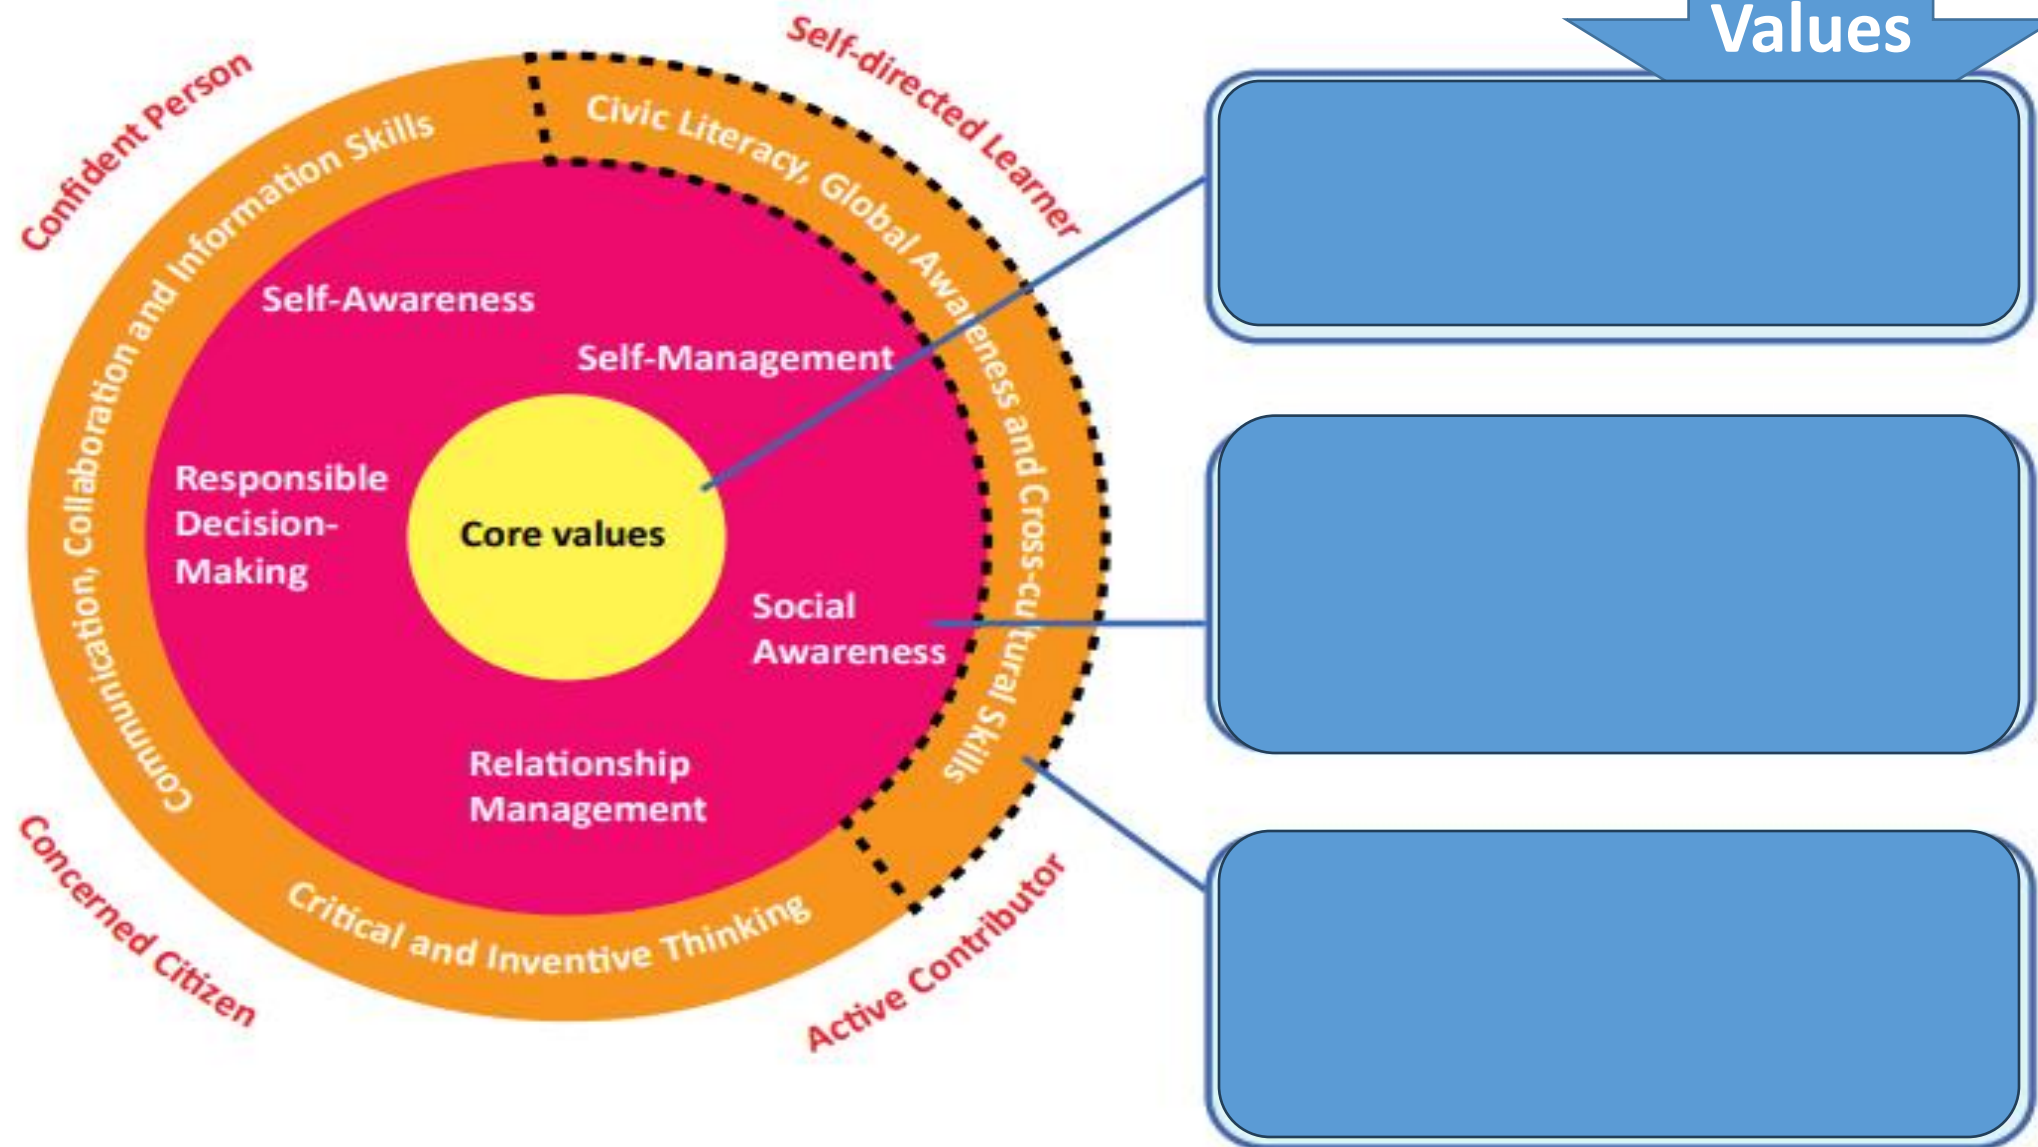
Values

Confident Person

Self-directed Learner

Concerned Citizen

Active Contributor

Communication, Collaboration and Information Skills

Civic Literacy, Global Awareness and Cross-cultural Skills

Critical and Inventive Thinking

Self-Awareness

Self-Management

Responsible Decision-Making

Core values

Social Awareness

Relationship Management